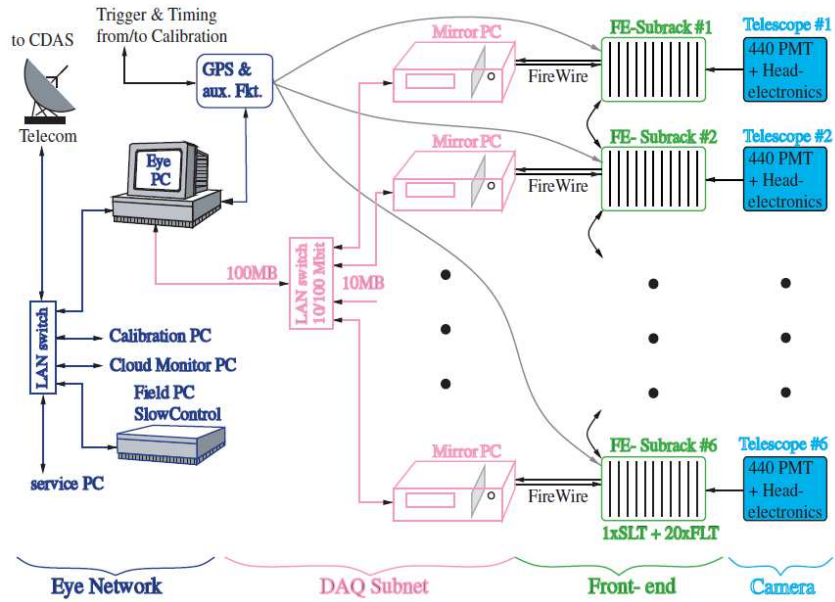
Trigger & Timing from/to Calibration

to CDAS

Telecom

GPS & aux. Fkt.

Eye PC

Mirror PC

FireWire

FE-Subrack #1

Telescope #1

440 PMT + Head-electronics

Mirror PC

FireWire

FE- Subrack #2

Telescope #2

440 PMT + Head-electronics

100MB

LAN switch 10/100 Mbit

10MB

LAN switch

Calibration PC

Cloud Monitor PC

Field PC SlowControl

service PC

Mirror PC

FireWire

FE- Subrack #6

Telescope #6

440 PMT + Head-electronics

1xSLT + 20xFLT

Eye Network

DAQ Subnet

Front- end

Camera